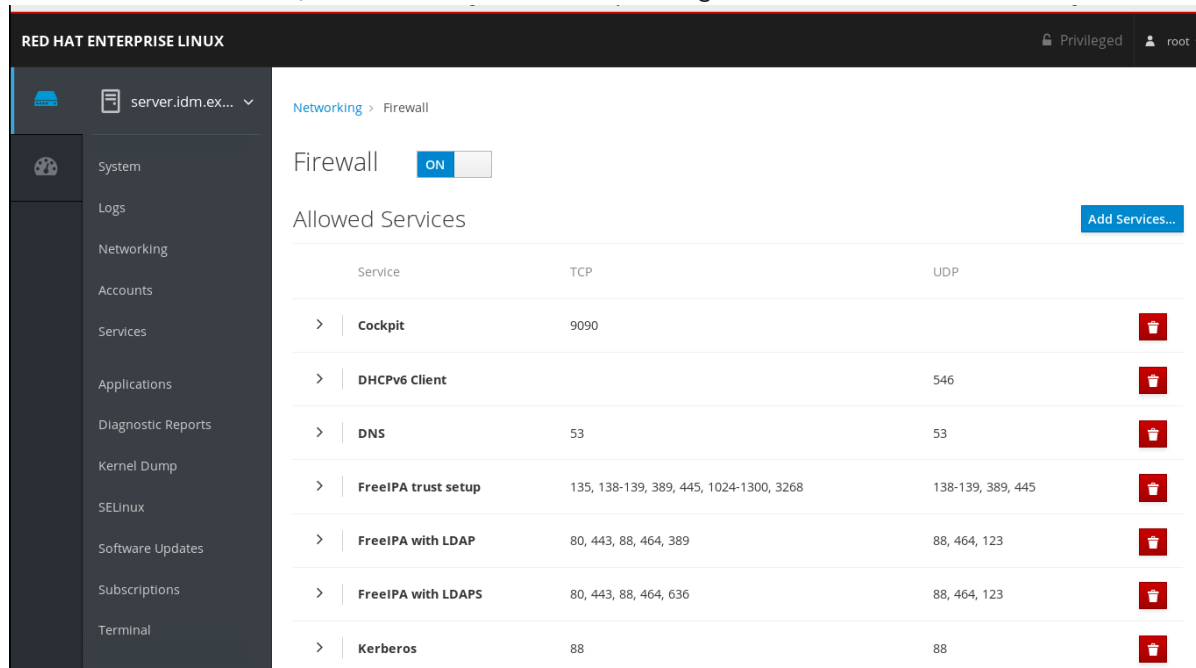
RED HAT ENTERPRISE LINUX

Privileged root

server.idm.ex...

System
Logs
Networking
Accounts
Services
Applications
Diagnostic Reports
Kernel Dump
SELinux
Software Updates
Subscriptions
Terminal

Networking > Firewall

Firewall ON

Allowed Services

Add Services...

| | Service | TCP | UDP |
|---|---|---|---|
| > | Cockpit | 9090 | |
| > | DHCPv6 Client | | 546 |
| > | DNS | 53 | 53 |
| > | FreeIPA trust setup | 135, 138-139, 389, 445, 1024-1300, 3268 | 138-139, 389, 445 |
| > | FreeIPA with LDAP | 80, 443, 88, 464, 389 | 88, 464, 123 |
| > | FreeIPA with LDAPS | 80, 443, 88, 464, 636 | 88, 464, 123 |
| > | Kerberos | 88 | 88 |